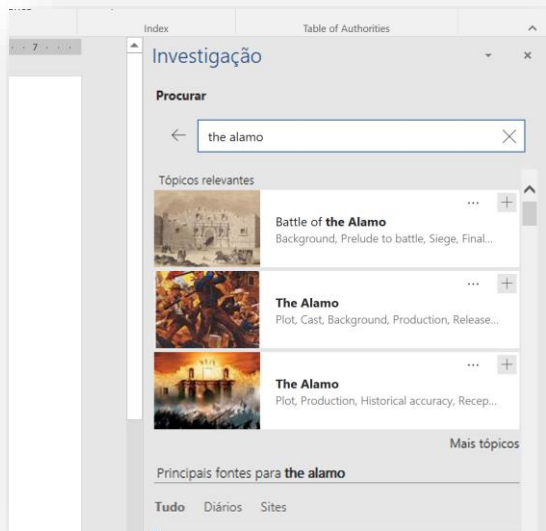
Index
Table of Authorities

7

Investigação

Procurar

the alamo

Tópicos relevantes

Battle of the Alamo
Background, Prelude to battle, Siege, Final...

The Alamo
Plot, Cast, Background, Production, Release...

The Alamo
Plot, Production, Historical accuracy, Recep...

Mais tópicos

Principais fontes para the alamo

Tudo Diários Sites